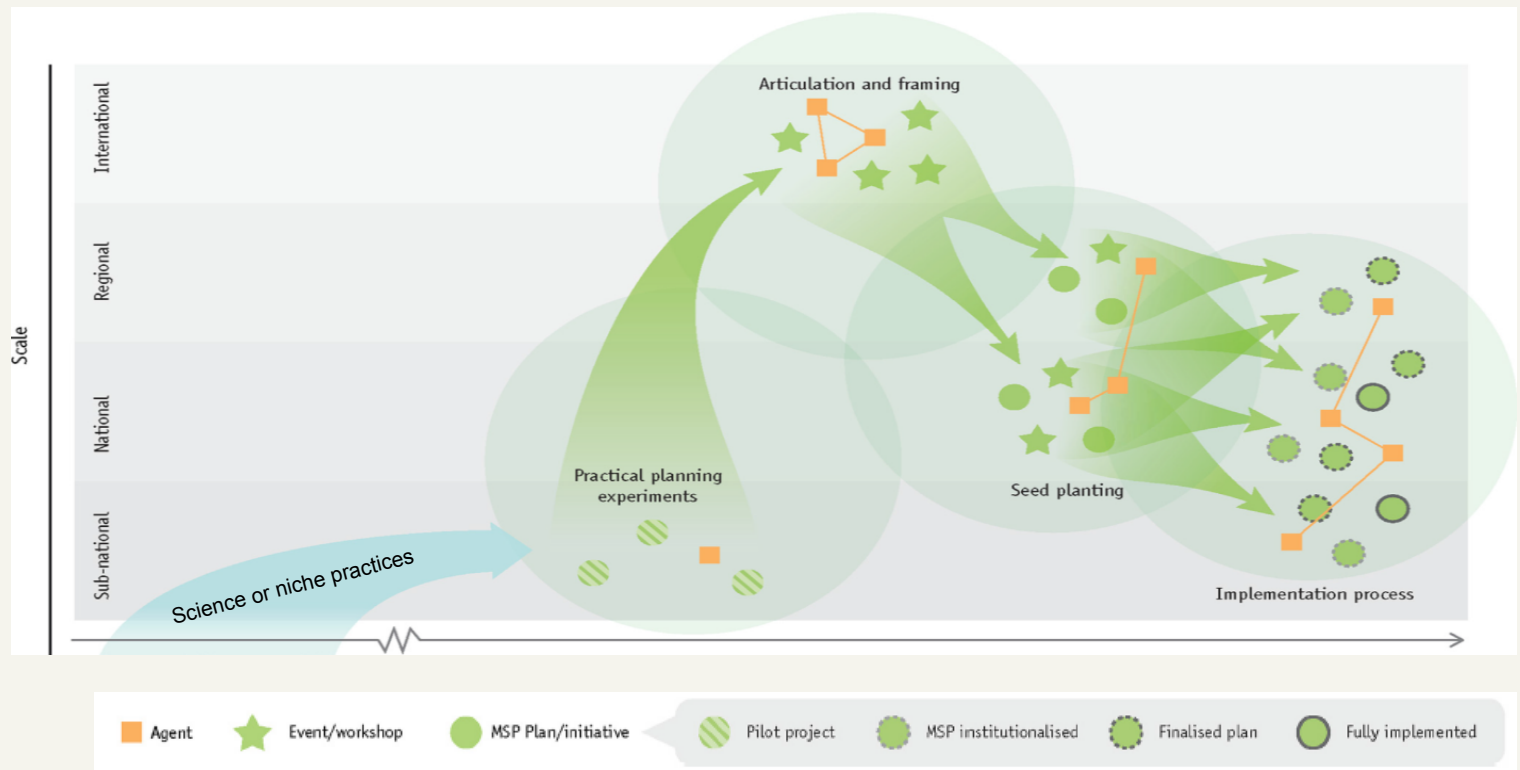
Scale

International

Regional

National

Sub-national

Articulation and framing

Practical planning experiments

Seed planting

Implementation process

Science or niche practices

Agent
Event/workshop
MSP Plan/initiative
Pilot project
MSP institutionalised
Finalised plan
Fully implemented